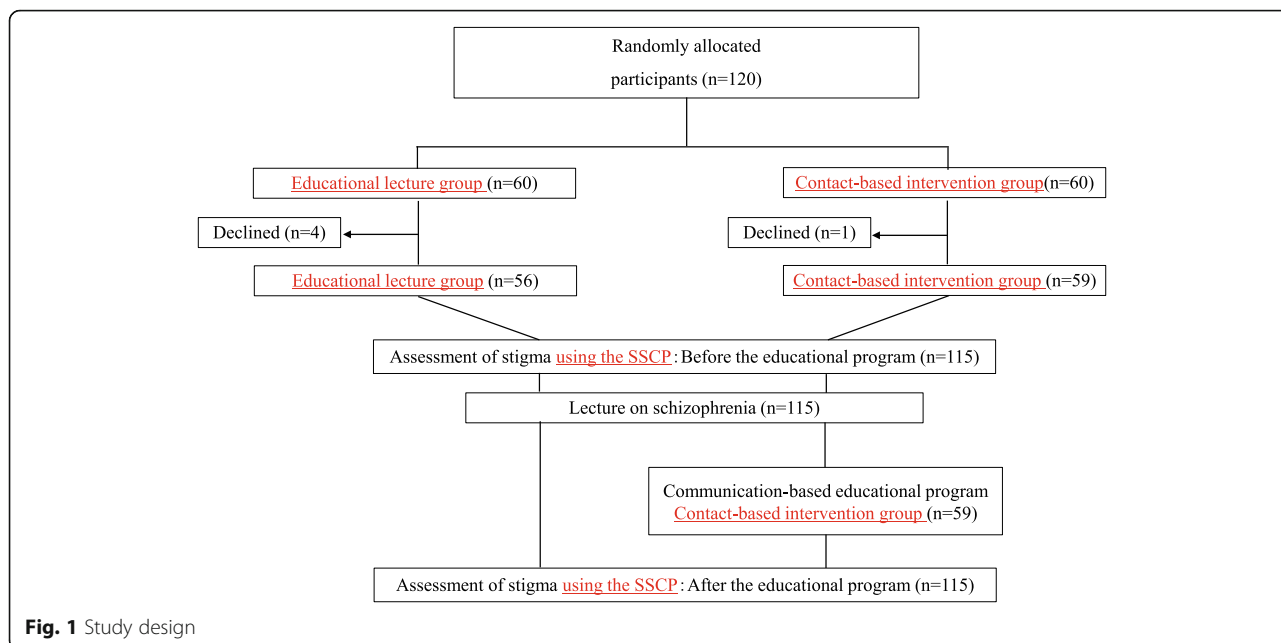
Randomly allocated participants (n=120)

Educational lecture group (n=60)

Contact-based intervention group(n=60)

Declined (n=4)

Declined (n=1)

Educational lecture group (n=56)

Contact-based intervention group (n=59)

Assessment of stigma using the SSCP: Before the educational program (n=115)

Lecture on schizophrenia (n=115)

Communication-based educational program Contact-based intervention group (n=59)

Assessment of stigma using the SSCP: After the educational program (n=115)

Fig. 1 Study design